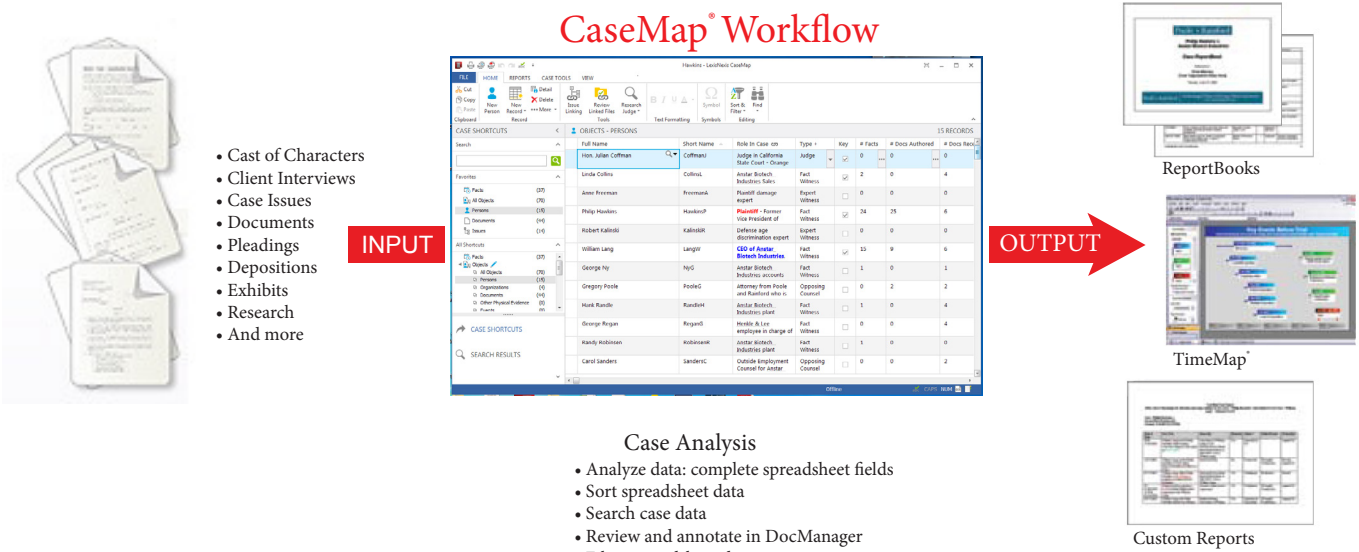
CaseMap® Workflow

• Cast of Characters
• Client Interviews
• Case Issues
• Documents
• Pleadings
• Depositions
• Exhibits
• Research
• And more

INPUT

Hawkins - LexisNexis CaseMap

FILE HOME REPORTS CASE TOOLS VIEW

Cut Copy Paste Clipboard New Person New Record Detail Delete More Record Issue Linking Review Linked Files Research Judge Tools Text Formatting Symbol Symbols Sort & Filter Find Editing

CASE SHORTCUTS

Search

Favorites
Facts (37)
All Objects (78)
Persons (15)
Documents (44)
Issues (11)

All Shortcuts
Facts
Objects
All Objects (78)
Persons (15)
Organizations (4)
Documents (44)
Other Physical Evidence (0)
Events

CASE SHORTCUTS
SEARCH RESULTS

OBJECTS - PERSONS 15 RECORDS

| Full Name | Short Name | Role In Case | Type | Key | # Facts | # Docs Authored | # Docs Rec |
|---|---|---|---|---|---|---|---|
| Hon. Julian Coffman | CoffmanJ | Judge in California State Court - Orange | Judge | ✓ | 0 | 0 | 0 |
| Linda Collins | CollinsL | Anstar Biotech Industries Sales | Fact Witness | ✓ | 2 | 0 | 4 |
| Anne Freeman | FreemanA | Plaintiff damage expert | Expert Witness | | 0 | 0 | 0 |
| Philip Hawkins | HawkinsP | Plaintiff - Former Vice President of | Fact Witness | ✓ | 24 | 25 | 6 |
| Robert Kalinski | KalinskiR | Defense age discrimination expert | Expert Witness | | 0 | 0 | 0 |
| William Lang | LangW | CEO of Anstar Biotech Industries. | Fact Witness | ✓ | 15 | 9 | 6 |
| George Ng | NgG | Anstar Biotech Industries accounts | Fact Witness | | 1 | 0 | 1 |
| Gregory Poole | PooleG | Attorney from Poole and Rainford who is | Opposing Counsel | | 0 | 2 | 2 |
| Hank Randle | RandleH | Anstar Biotech Industries plant | Fact Witness | | 1 | 0 | 4 |
| George Regan | ReganG | Henkle & Lee employee in charge of | Fact Witness | | 0 | 0 | 4 |
| Randy Robinson | RobinsonR | Anstar Biotech Industries plant | Fact Witness | | 1 | 0 | 0 |
| Carol Sanders | SandersC | Outside Employment Counsel for Anstar | Opposing Counsel | | 0 | 0 | 2 |

Offline CAPS NUM

OUTPUT

ReportBooks

TimeMap®

Custom Reports

Case Analysis
• Analyze data: complete spreadsheet fields
• Sort spreadsheet data
• Search case data
• Review and annotate in DocManager
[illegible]